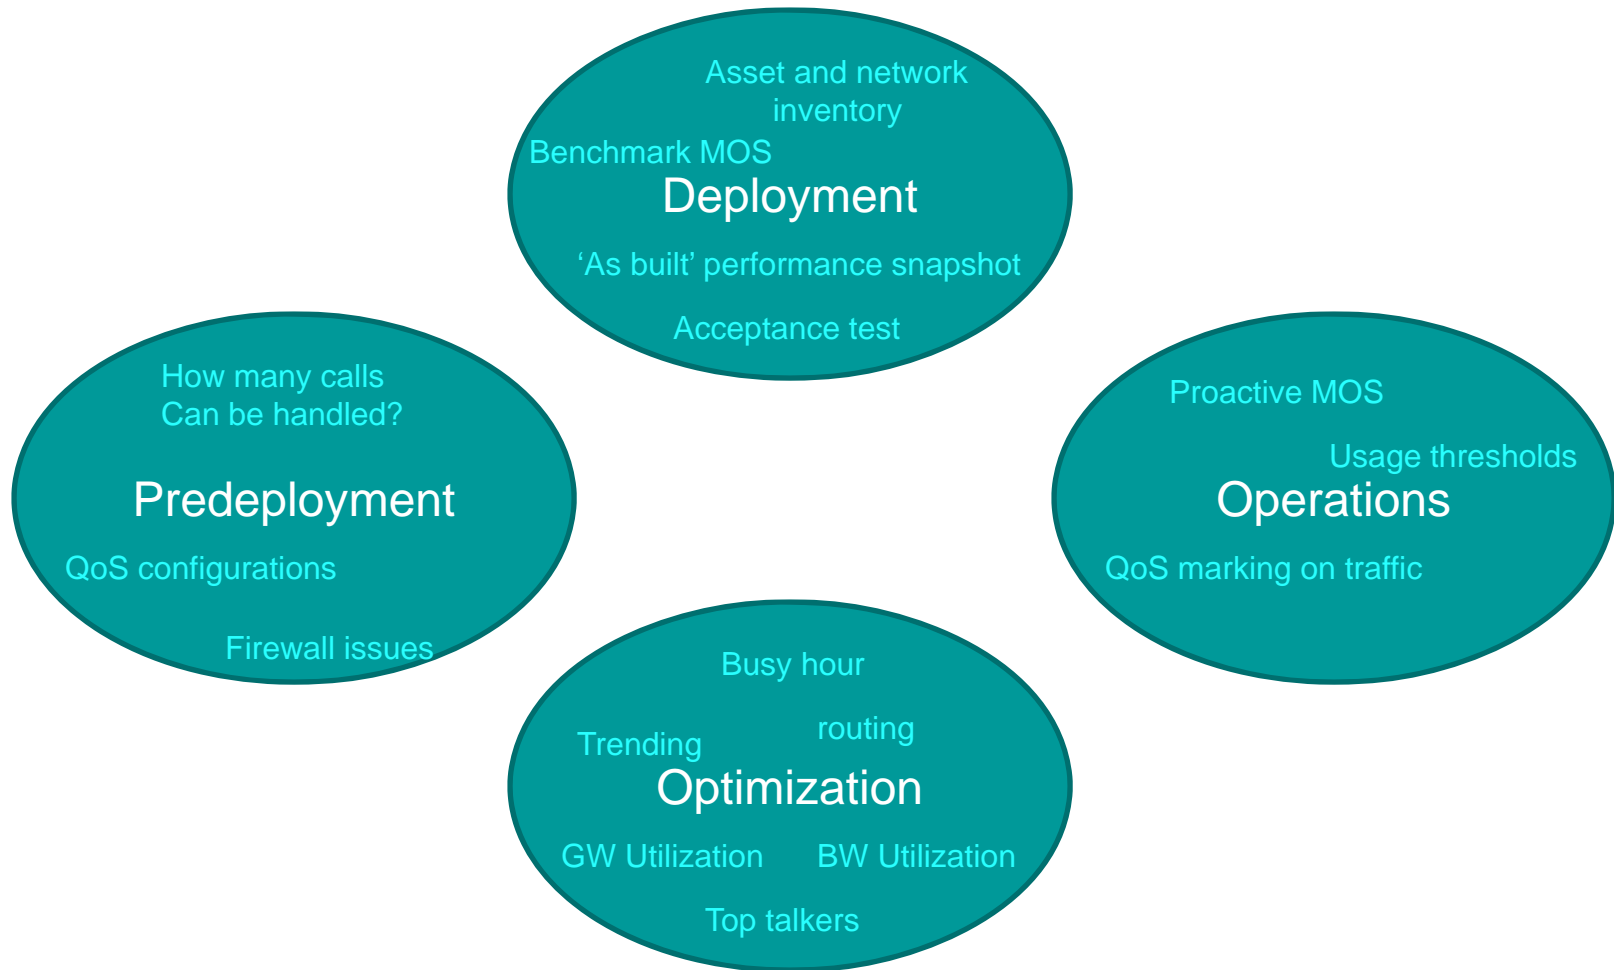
Asset and network inventory

Benchmark MOS

Deployment

‘As built’ performance snapshot

Acceptance test

How many calls
Can be handled?

Predeployment

QoS configurations

Firewall issues

Proactive MOS

Usage thresholds

Operations

QoS marking on traffic

Busy hour

Trending

routing

Optimization

GW Utilization

BW Utilization

Top talkers